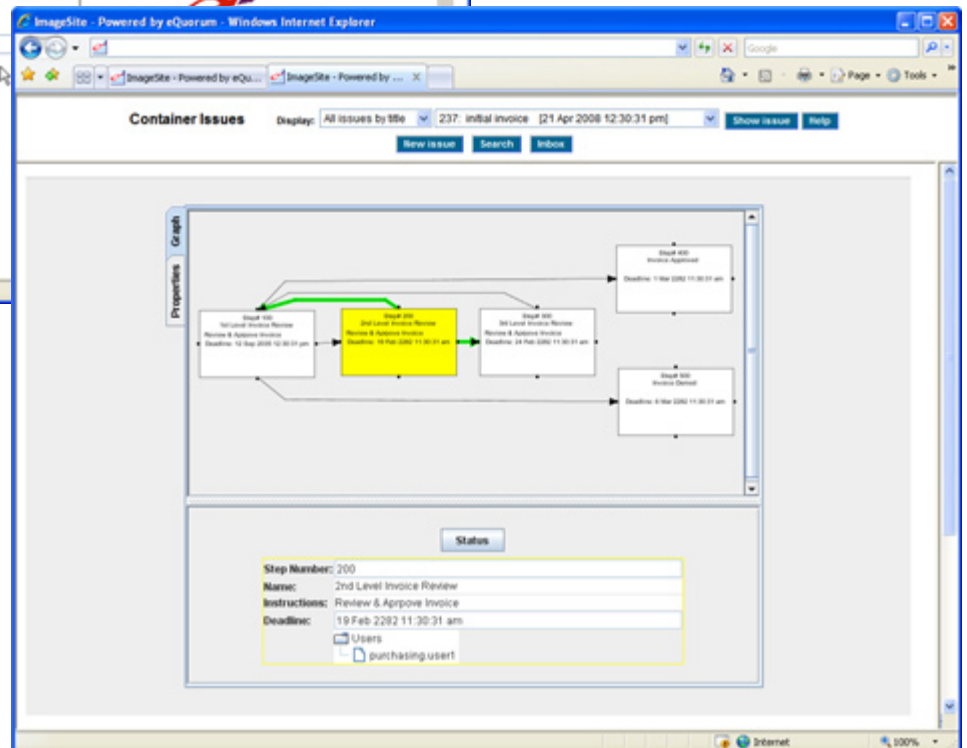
ImageSite - Powered by eQuorum - Windows Internet Explorer

Google

ImageSite - Powered by eQu...
ImageSite - Powered by ...

Page Tools

Container Issues
Display: All issues by title
237: initial invoice [21 Apr 2008 12:30:31 pm]
Show issue
Help
New issue
Search
Inbox

Graph
Properties

Step# 100
1st Level Invoice Review
Review & Approve Invoice
Deadline: 12 Sep 2008 12:30:31 pm

Step# 200
2nd Level Invoice Review
Review & Approve Invoice
Deadline: 19 Feb 2282 11:30:31 am

Step# 300
3rd Level Invoice Review
Review & Approve Invoice
Deadline: 24 Feb 2282 11:30:31 am

Step# 400
Invoice Approved
Deadline: 1 Mar 2282 11:30:31 am

Step# 500
Invoice Denied
Deadline: 6 Mar 2282 11:30:31 am

Status

| Step Number: | 200 |
|---|---|
| Name: | 2nd Level Invoice Review |
| Instructions: | Review & Arpprove Invoice |
| Deadline: | 19 Feb 2282 11:30:31 am |

Users
purchasing.user1

Internet
100%